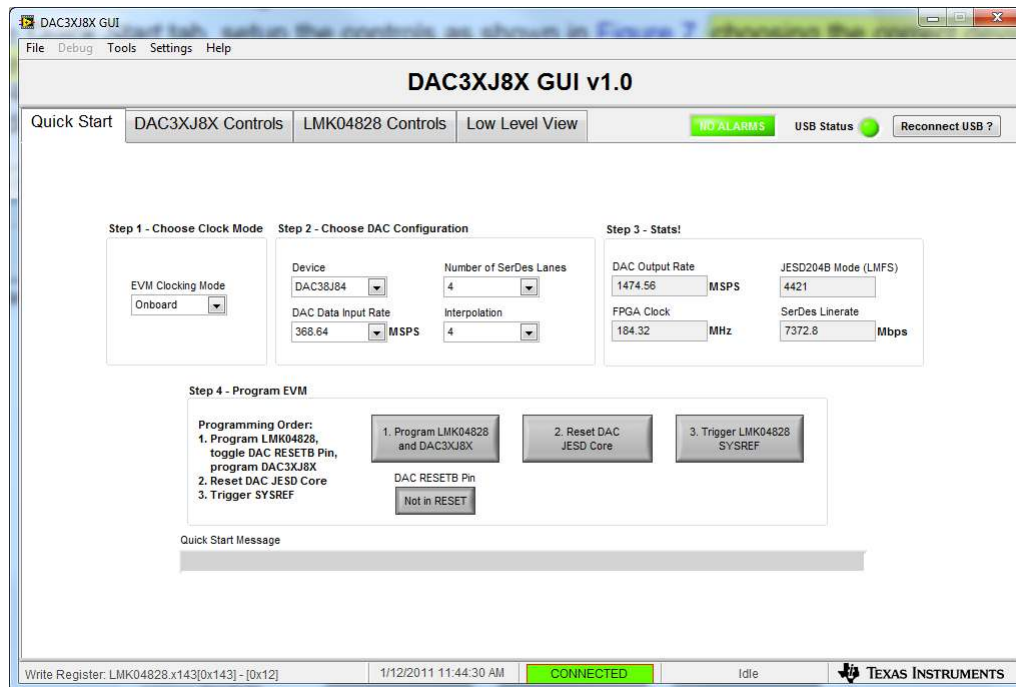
DAC3XJ8X GUI

File Debug Tools Settings Help

DAC3XJ8X GUI v1.0

Quick Start | DAC3XJ8X Controls | LMK04828 Controls | Low Level View

NO ALARMS USB Status Reconnect USB ?

Step 1 - Choose Clock Mode

EVM Clocking Mode
Onboard

Step 2 - Choose DAC Configuration

Device
DAC38J84

Number of SerDes Lanes
4

DAC Data Input Rate
368.64 MSPS

Interpolation
4

Step 3 - Stats!

DAC Output Rate
1474.56 MSPS

JESD204B Mode (LMFS)
4421

FPGA Clock
184.32 MHz

SerDes Linerate
7372.8 Mbps

Step 4 - Program EVM

Programming Order:
1. Program LMK04828, toggle DAC RESETB Pin, program DAC3XJ8X
2. Reset DAC JESD Core
3. Trigger SYSREF

1. Program LMK04828 and DAC3XJ8X

2. Reset DAC JESD Core

3. Trigger LMK04828 SYSREF

DAC RESETB Pin
Not in RESET

Quick Start Message

Write Register: LMK04828.x143[0x143] - [0x12] | 1/12/2011 11:44:30 AM | CONNECTED | Idle | TEXAS INSTRUMENTS